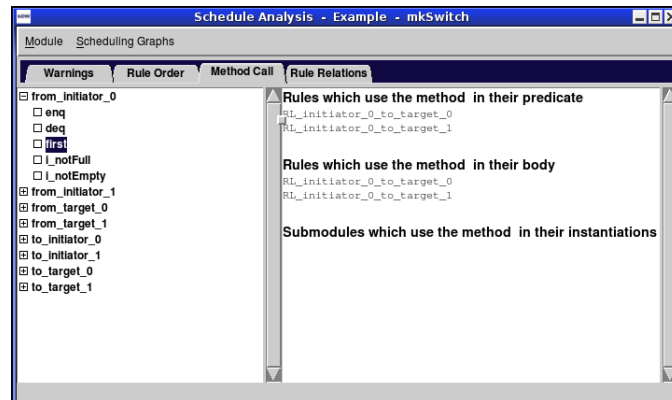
Schedule Analysis - Example - mkSwitch

Module Scheduling Graphs

Warnings | Rule Order | Method Call | Rule Relations

⊟ from_initiator_0
□ enq
□ deq
□ first
□ i_notFull
□ i_notEmpty
⊞ from_initiator_1
⊞ from_target_0
⊞ from_target_1
⊞ to_initiator_0
⊞ to_initiator_1
⊞ to_target_0
⊞ to_target_1

Rules which use the method in their predicate
RL_initiator_0_to_target_0
RL_initiator_0_to_target_1

Rules which use the method in their body
RL_initiator_0_to_target_0
RL_initiator_0_to_target_1

Submodules which use the method in their instantiations